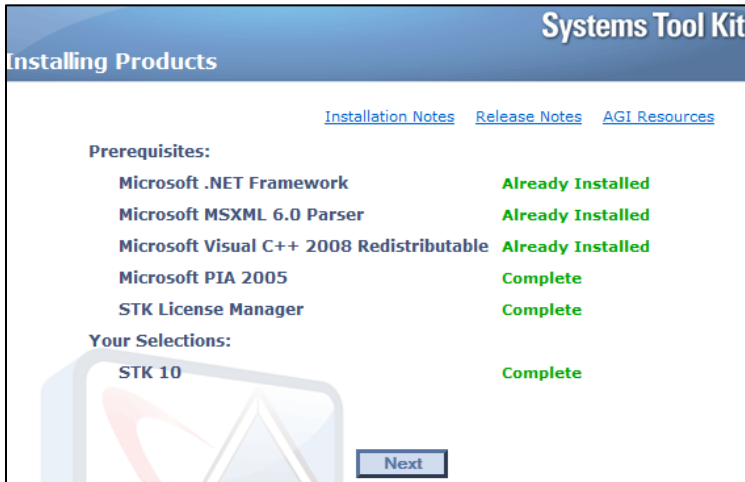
Systems Tool Kit
Installing Products

Installation Notes Release Notes AGI Resources

Prerequisites:

| | |
|---|---|
| Microsoft .NET Framework | Already Installed |
| Microsoft MSXML 6.0 Parser | Already Installed |
| Microsoft Visual C++ 2008 Redistributable | Already Installed |
| Microsoft PIA 2005 | Complete |
| STK License Manager | Complete |

Your Selections:

| | |
|---|---|
| STK 10 | Complete |

Next